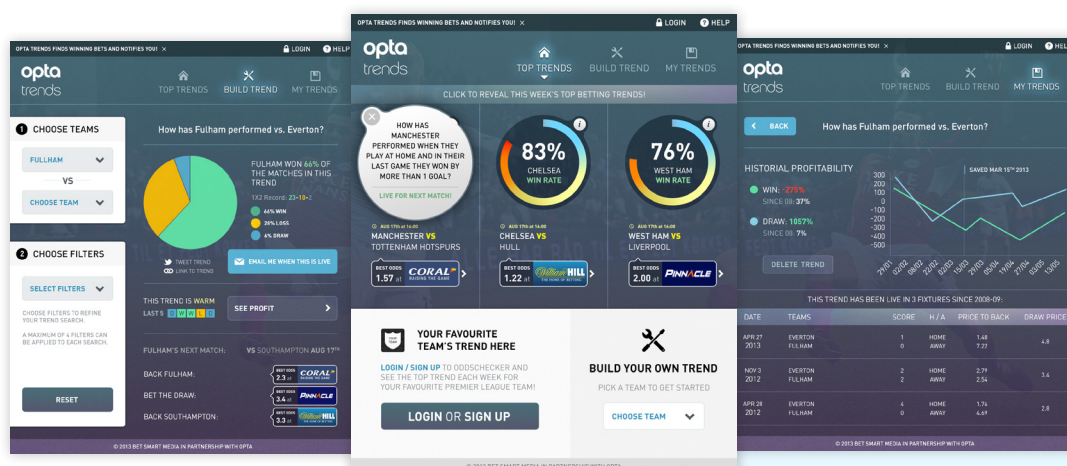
OPTA TRENDS FINDS WINNING BETS AND NOTIFIES YOU! ×
LOGIN
HELP
opta trends
TOP TRENDS
BUILD TREND
MY TRENDS

1 CHOOSE TEAMS
FULHAM
VS
CHOOSE TEAM

2 CHOOSE FILTERS
SELECT FILTERS
CHOOSE FILTERS TO REFINE YOUR TREND SEARCH.
A MAXIMUM OF 4 FILTERS CAN BE APPLIED TO EACH SEARCH.
RESET

How has Fulham performed vs. Everton?
FULHAM WON 66% OF THE MATCHES IN THIS TREND
1X2 Record: 23-10-2
66% WIN
29% LOSS
6% DRAW
TWEET TREND
LINK TO TREND
EMAIL ME WHEN THIS IS LIVE
THIS TREND IS WARM
LAST 5 W W W L D
SEE PROFIT
FULHAM'S NEXT MATCH: VS SOUTHAMPTON AUG 17TH
BACK FULHAM: BEST ODDS 2.3 at CORAL
BET THE DRAW: BEST ODDS 3.4 at PINNACLE
BACK SOUTHAMPTON: BEST ODDS 3.3 at William Hill
© 2013 BET SMART MEDIA IN PARTNERSHIP WITH OPTA

OPTA TRENDS FINDS WINNING BETS AND NOTIFIES YOU! ×
LOGIN
HELP
opta trends
TOP TRENDS
BUILD TREND
MY TRENDS
CLICK TO REVEAL THIS WEEK'S TOP BETTING TRENDS!
HOW HAS MANCHESTER PERFORMED WHEN THEY PLAY AT HOME AND IN THEIR LAST GAME THEY WON BY MORE THAN 1 GOAL?
LIVE FOR NEXT MATCH!
AUG 17th at 14:00
MANCHESTER VS TOTTENHAM HOTSPURS
BEST ODDS 1.57 at CORAL
83%
CHELSEA WIN RATE
AUG 17th at 14:00
CHELSEA VS HULL
BEST ODDS 1.22 at William Hill
76%
WEST HAM WIN RATE
AUG 17th at 14:00
WEST HAM VS LIVERPOOL
BEST ODDS 2.00 at PINNACLE
YOUR FAVOURITE TEAM'S TREND HERE
LOGIN / SIGN UP TO ODDSCHECKER AND SEE THE TOP TREND EACH WEEK FOR YOUR FAVOURITE PREMIER LEAGUE TEAM!
LOGIN OR SIGN UP
BUILD YOUR OWN TREND
PICK A TEAM TO GET STARTED
CHOOSE TEAM

OPTA TRENDS FINDS WINNING BETS AND NOTIFIES YOU! ×
LOGIN
HELP
opta trends
TOP TRENDS
BUILD TREND
MY TRENDS
BACK
How has Fulham performed vs. Everton?
HISTORIAL PROFITABILITY
WIN: -27%
SINCE 08: 37%
DRAW: 1057%
SINCE 08: 7%
DELETE TREND
SAVED MAR 15TH 2013
300 250 200 150 100 50 0 -50 -100 -150 -200 -250 -300 -350 -400 -450 -500
21/01 02/02 08/02 12/02 18/02 20/02 21/02 27/02 01/03 06/03 13/04 16/04 12/05
THIS TREND HAS BEEN LIVE IN 3 FIXTURES SINCE 2008-09:
| DATE | TEAMS | SCORE | H/A | PRICE TO BACK | DRAW PRICE |
|---|---|---|---|---|---|
| APR 27 2013 | EVERTON FULHAM | 1 0 | HOME AWAY | 1.48 7.27 | 4.8 |
| NOV 3 2012 | EVERTON FULHAM | 2 2 | HOME AWAY | 2.79 2.54 | 3.4 |
| APR 28 2012 | EVERTON FULHAM | 4 0 | HOME AWAY | 1.74 4.69 | 2.8 |
© 2013 BET SMART MEDIA IN PARTNERSHIP WITH OPTA